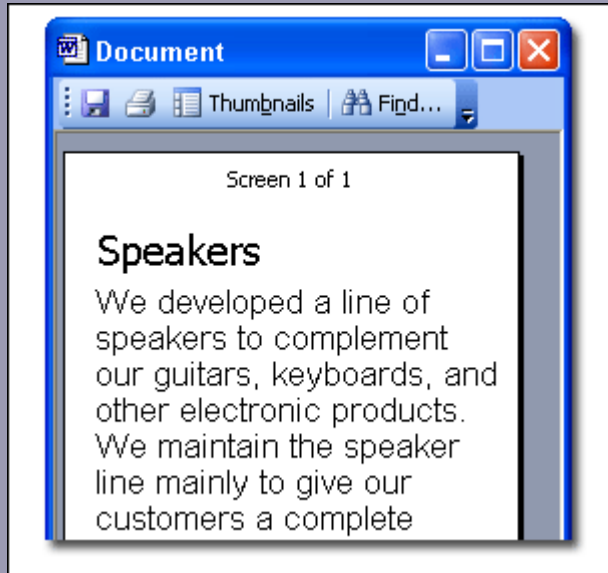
Document

Thumbnails | Find...

Screen 1 of 1

Speakers

We developed a line of speakers to complement our guitars, keyboards, and other electronic products. We maintain the speaker line mainly to give our customers a complete